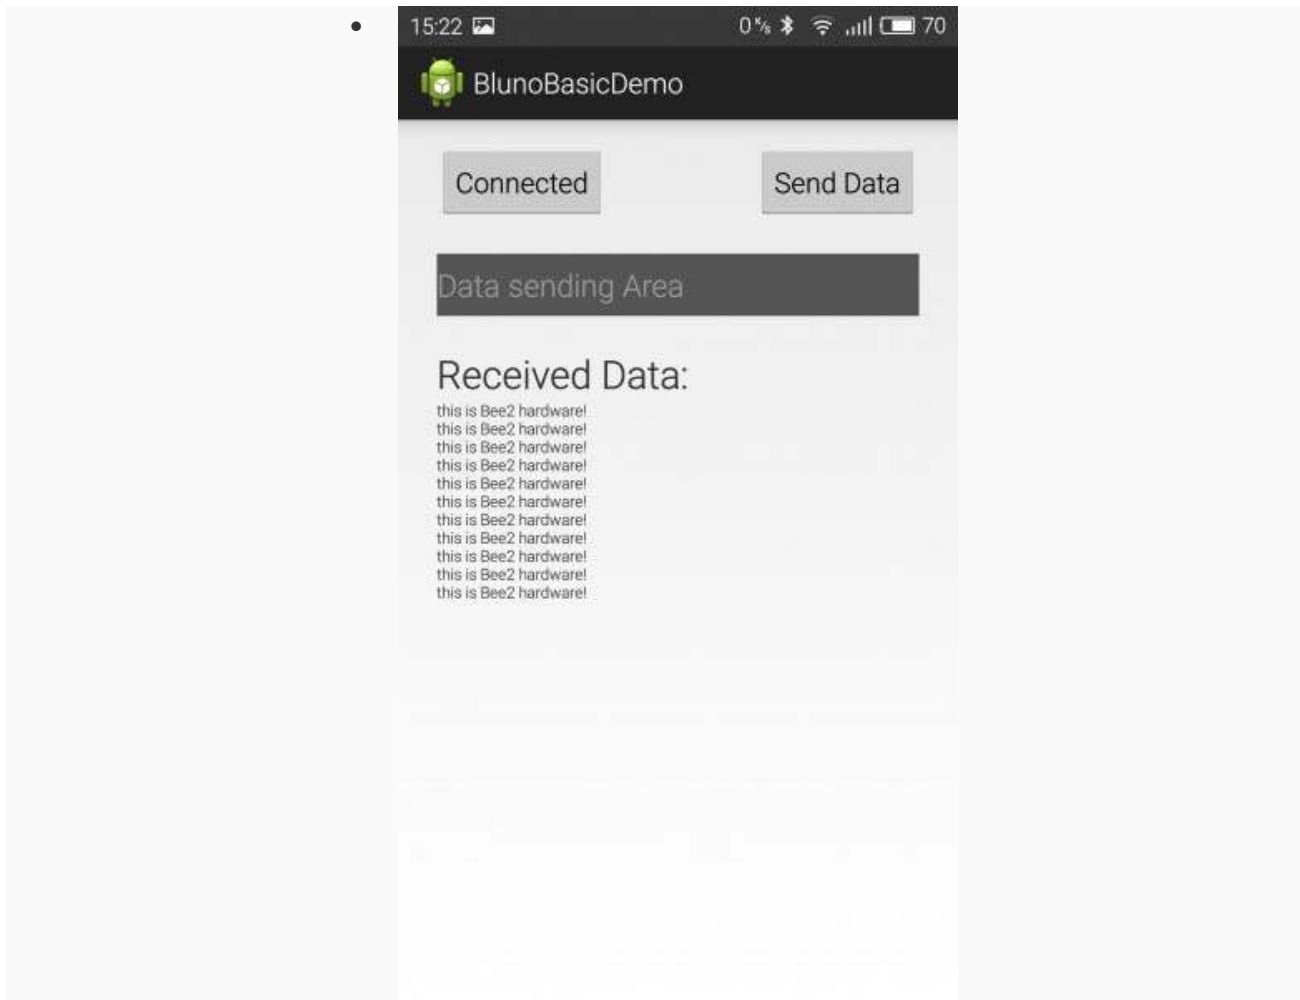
15:22 0 K/s 70

BlunoBasicDemo

Connected

Send Data

Data sending Area

Received Data:

this is Bee2 hardware!
this is Bee2 hardware!
this is Bee2 hardware!
this is Bee2 hardware!
this is Bee2 hardware!
this is Bee2 hardware!
this is Bee2 hardware!
this is Bee2 hardware!
this is Bee2 hardware!
this is Bee2 hardware!
this is Bee2 hardware!